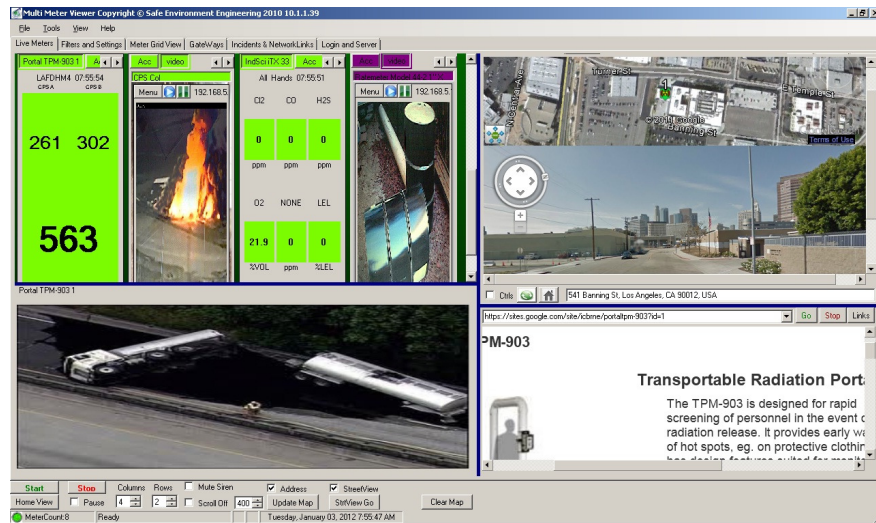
Multi Meter Viewer Copyright © Safe Environment Engineering 2010 10.1.1.39

File Tools View Help

Live Meters | Filters and Settings | Meter Grid View | GateWays | Incidents & NetworkLinks | Login and Server

Portal TPM-903 1 A

LAFDHM4 07:55:54
CPS A CPS B

261 302

563

Acc video

CPS Col

Menu 192.168.5

IndSciiTX 33 Acc

All Hands 07:55:51

| Cl2 | CO | H2S |
|---|---|---|
| 0 | 0 | 0 |
| ppm | ppm | ppm |
| O2 | NONE | LEL |
| 21.9 | 0 | 0 |
| %VOL | ppm | %LEL |

Acc Video

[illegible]

Menu 192.168.5

Portal TPM-903 1

Trinity St
E Temple St
N Central Ave
©2010 Google
Banning St
Terms of Use

Ctrls 541 Banning St, Los Angeles, CA 90012, USA

https://sites.google.com/site/icbrne/portaltpm-903?id=1 Go Stop Links

PM-903

Transportable Radiation Porta

The TPM-903 is designed for rapid screening of personnel in the event c radiation release. It provides early wa of hot spots, eg. on protective clothin

Start Stop Columns Rows Mute Siren Address StreetView

Home View Pause 4 2 Scroll Off 400 Update Map StrtView Go Clear Map

MeterCount:8 Ready Tuesday, January 03, 2012 7:55:47 AM